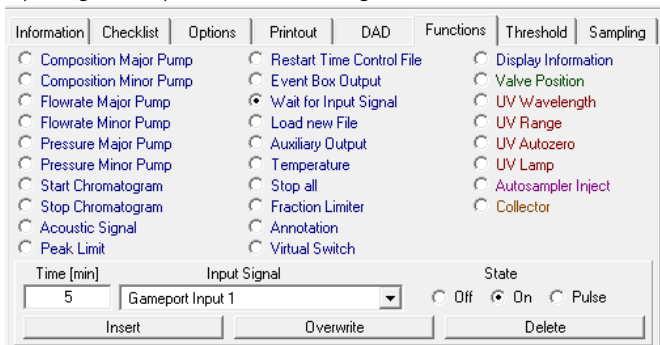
Information | Checklist | Options | Printout | DAD | Functions | Threshold | Sampling

Composition Major Pump
Composition Minor Pump
Flowrate Major Pump
Flowrate Minor Pump
Pressure Major Pump
Pressure Minor Pump
Start Chromatogram
Stop Chromatogram
Acoustic Signal
Peak Limit

Restart Time Control File
Event Box Output
Wait for Input Signal
Load new File
Auxiliary Output
Temperature
Stop all
Fraction Limiter
Annotation
Virtual Switch

Display Information
Valve Position
UV Wavelength
UV Range
UV Autozero
UV Lamp
Autosampler Inject
Collector

Time [min]
5
Input Signal
Gameport Input 1
State
Off On Pulse

Insert
Overwrite
Delete